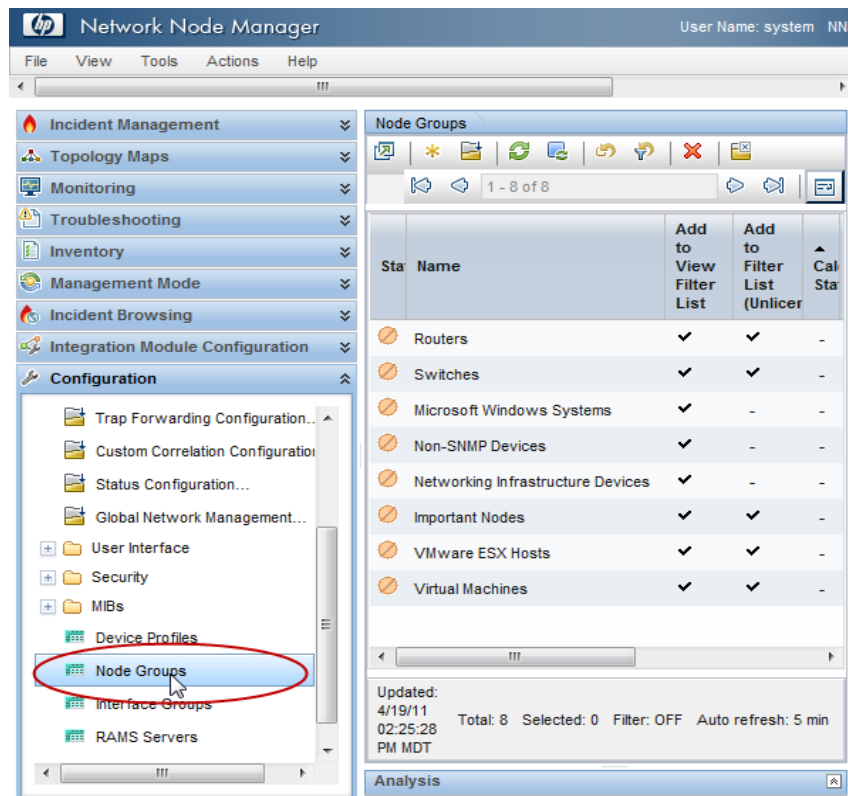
hp Network Node Manager

User Name: system NN

File View Tools Actions Help

Incident Management

Topology Maps

Monitoring

Troubleshooting

Inventory

Management Mode

Incident Browsing

Integration Module Configuration

Configuration

Trap Forwarding Configuration...

Custom Correlation Configuratio

Status Configuration...

Global Network Management...

User Interface

Security

MIBs

Device Profiles

Node Groups

Interface Groups

RAMS Servers

Node Groups

1 - 8 of 8

| Sta | Name | Add to View Filter List | Add to Filter List (Unlicer | Ca Sta |
|---|---|---|---|---|
| | Routers | ✔ | ✔ | - |
| | Switches | ✔ | ✔ | - |
| | Microsoft Windows Systems | ✔ | - | - |
| | Non-SNMP Devices | ✔ | - | - |
| | Networking Infrastructure Devices | ✔ | - | - |
| | Important Nodes | ✔ | ✔ | - |
| | VMware ESX Hosts | ✔ | ✔ | - |
| | Virtual Machines | ✔ | ✔ | - |

Updated: 4/19/11 02:25:28 PM MDT Total: 8 Selected: 0 Filter: OFF Auto refresh: 5 min

Analysis